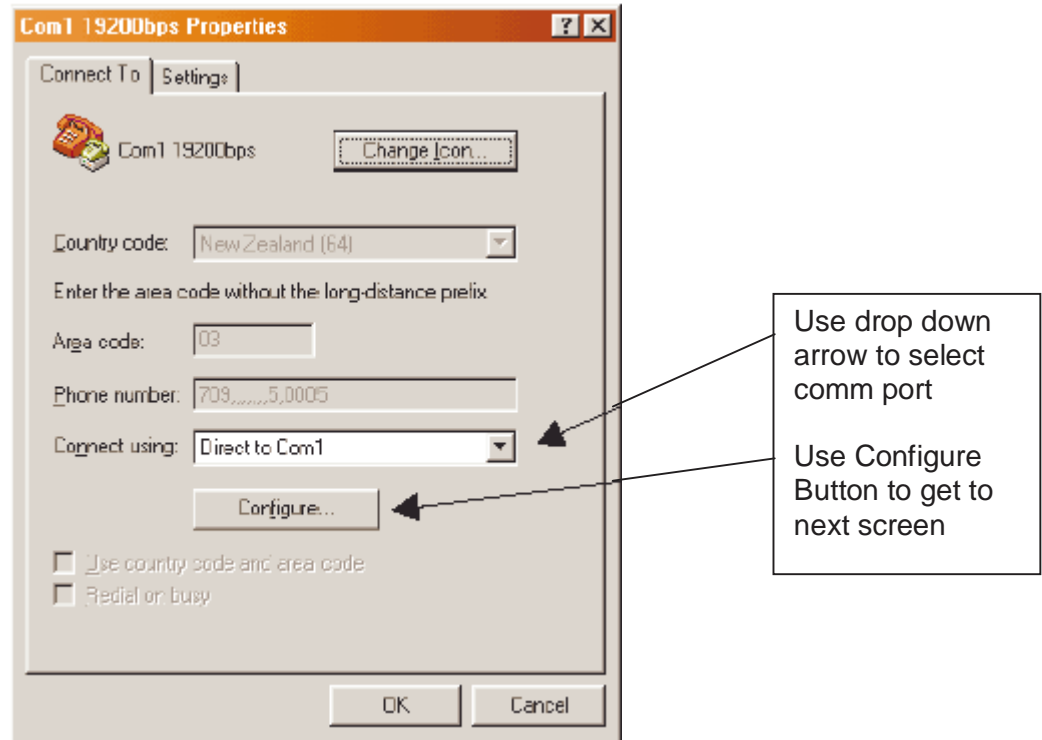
Com1 19200bps Properties

?

Connect To | Settings

Com1 19200bps

Change Icon...

Country code: NewZealand (64)

Enter the area code without the long-distance prefix

Area code: 03

Phone number: 709,,,,,,,5,0005

Connect using: Direct to Com1

Configure...

Use country code and area code

Redial on busy

OK

Cancel

Use drop down arrow to select comm port

Use Configure Button to get to next screen